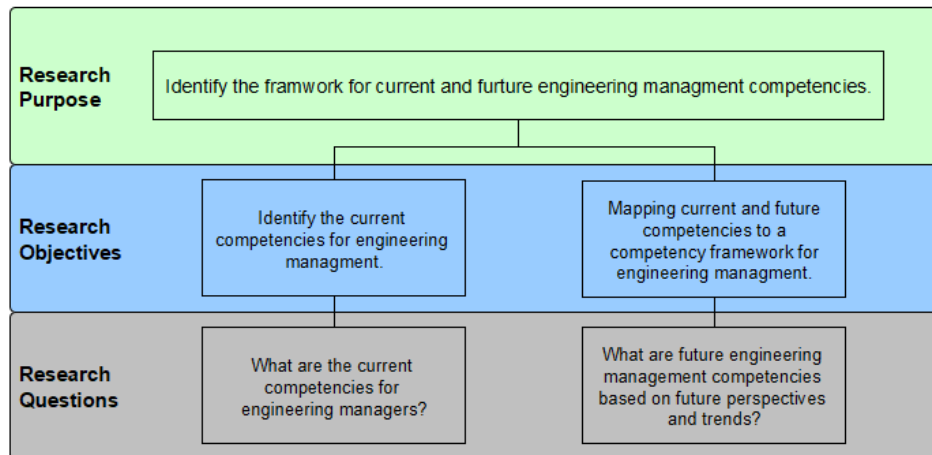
Research Purpose

Identify the framwork for current and furture engineering managment competencies.

Research Objectives

Identify the current competencies for engineering managment.

Mapping current and future competencies to a competency framework for engineering managment.

Research Questions

What are the current competencies for engineering managers?

What are future engineering management competencies based on future perspectives and trends?